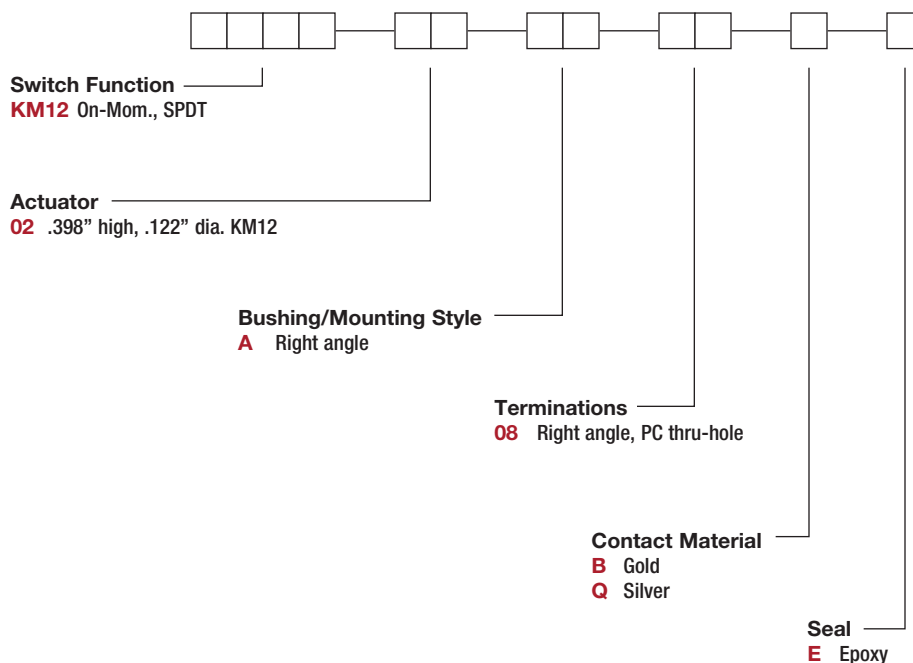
Switch Function
KM12 On-Mom., SPDT

Actuator
02 .398" high, .122" dia. KM12

Bushing/Mounting Style
A Right angle

Terminations
08 Right angle, PC thru-hole

Contact Material
B Gold
Q Silver

Seal
E Epoxy